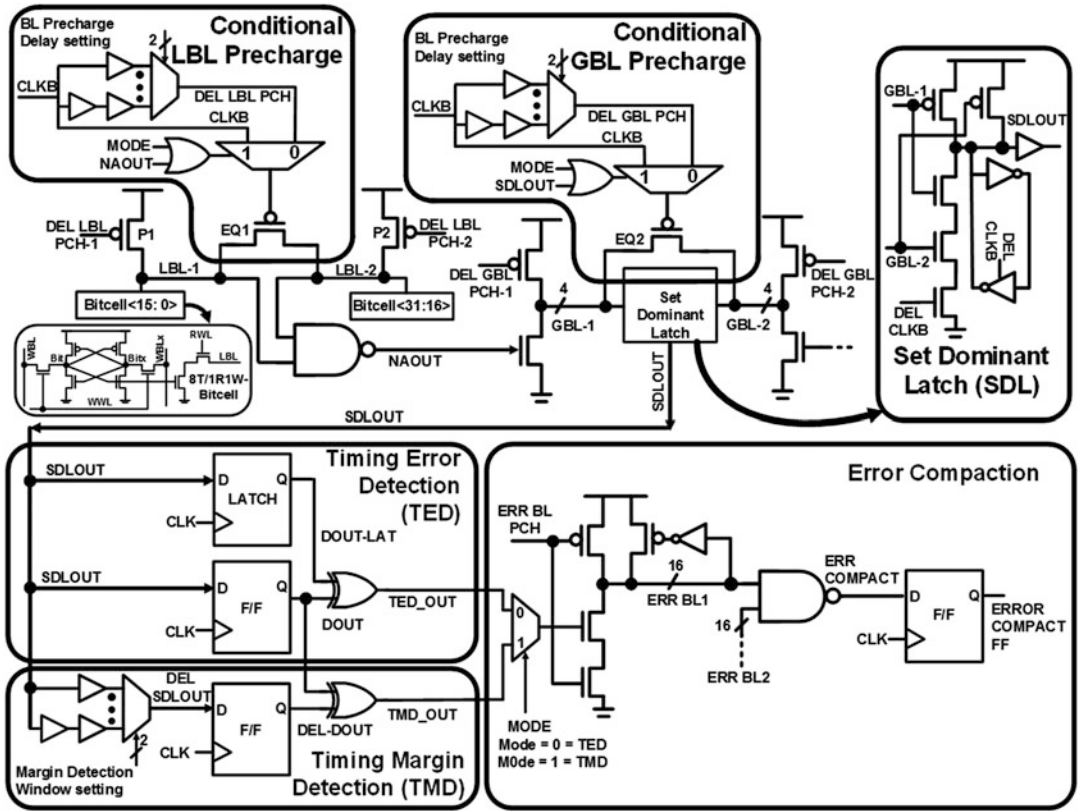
BL Precharge Delay setting

Conditional LBL Precharge

2

CLKB

DEL LBL PCH

CLKB

MODE
NAOUT

1 0

DEL LBL PCH-1

P1

EQ1

P2

DEL LBL PCH-2

LBL-1

LBL-2

Bitcell<15: 0>

Bitcell<31:16>

WBL Bit Bitx WBLx RWL LBL WWL

8T/1R1W-Bitcell

NAOUT

BL Precharge Delay setting

Conditional GBL Precharge

2

CLKB

DEL GBL PCH

CLKB

MODE
SDLOUT

1 0

EQ2

DEL GBL PCH-1

4

GBL-1

Set Dominant Latch

4

GBL-2

DEL GBL PCH-2

SDLOUT

GBL-1

SDLOUT

GBL-2

DEL CLKB

DEL CLKB

Set Dominant Latch (SDL)

SDLOUT

Timing Error Detection (TED)

SDLOUT

D Q
LATCH

CLK

DOUT-LAT

SDLOUT

D Q
F/F

CLK

DOUT

TED_OUT

DEL SDLOUT

D Q
F/F

CLK

2

DEL-DOUT

TMD_OUT

Margin Detection Window setting

Timing Margin Detection (TMD)

Error Compaction

ERR BL PCH

0
1

16

ERR BL1

16

ERR BL2

ERR COMPACT

D Q
F/F

CLK

ERROR COMPACT FF

MODE
Mode = 0 = TED
M0de = 1 = TMD